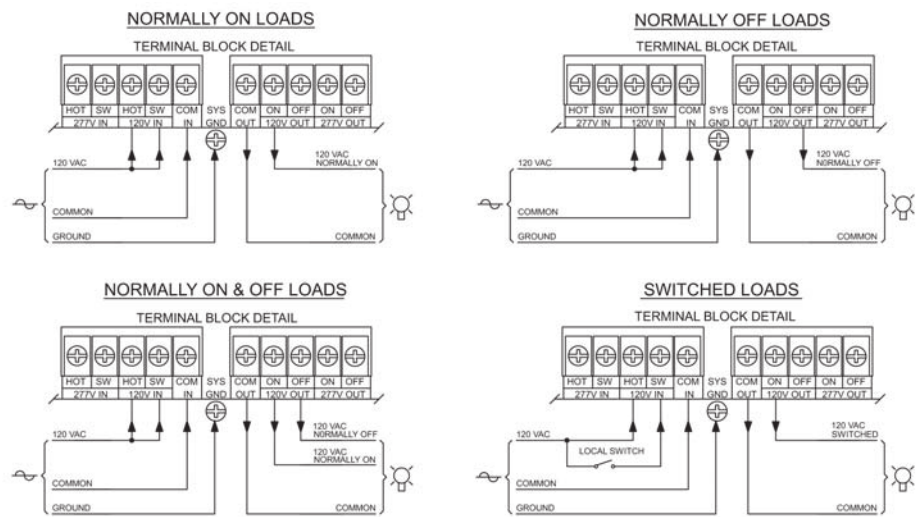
NORMALLY ON LOADS

TERMINAL BLOCK DETAIL

HOT SW HOT SW COM SYS COM ON OFF ON OFF
277V IN 120V IN IN GND OUT 120V OUT 277V OUT

120 VAC
120 VAC NORMALLY ON
COMMON
GROUND
COMMON

NORMALLY OFF LOADS

TERMINAL BLOCK DETAIL

HOT SW HOT SW COM SYS COM ON OFF ON OFF
277V IN 120V IN IN GND OUT 120V OUT 277V OUT

120 VAC
120 VAC N0RMALLY OFF
COMMON
GROUND
COMMON

NORMALLY ON & OFF LOADS

TERMINAL BLOCK DETAIL

HOT SW HOT SW COM SYS COM ON OFF ON OFF
277V IN 120V IN IN GND OUT 120V OUT 277V OUT

120 VAC
120 VAC NORMALLY OFF
120 VAC NORMALLY ON
COMMON
GROUND
COMMON

SWITCHED LOADS

TERMINAL BLOCK DETAIL

HOT SW HOT SW COM SYS COM ON OFF ON OFF
277V IN 120V IN IN GND OUT 120V OUT 277V OUT

120 VAC
LOCAL SWITCH
120 VAC SWITCHED
COMMON
GROUND
COMMON